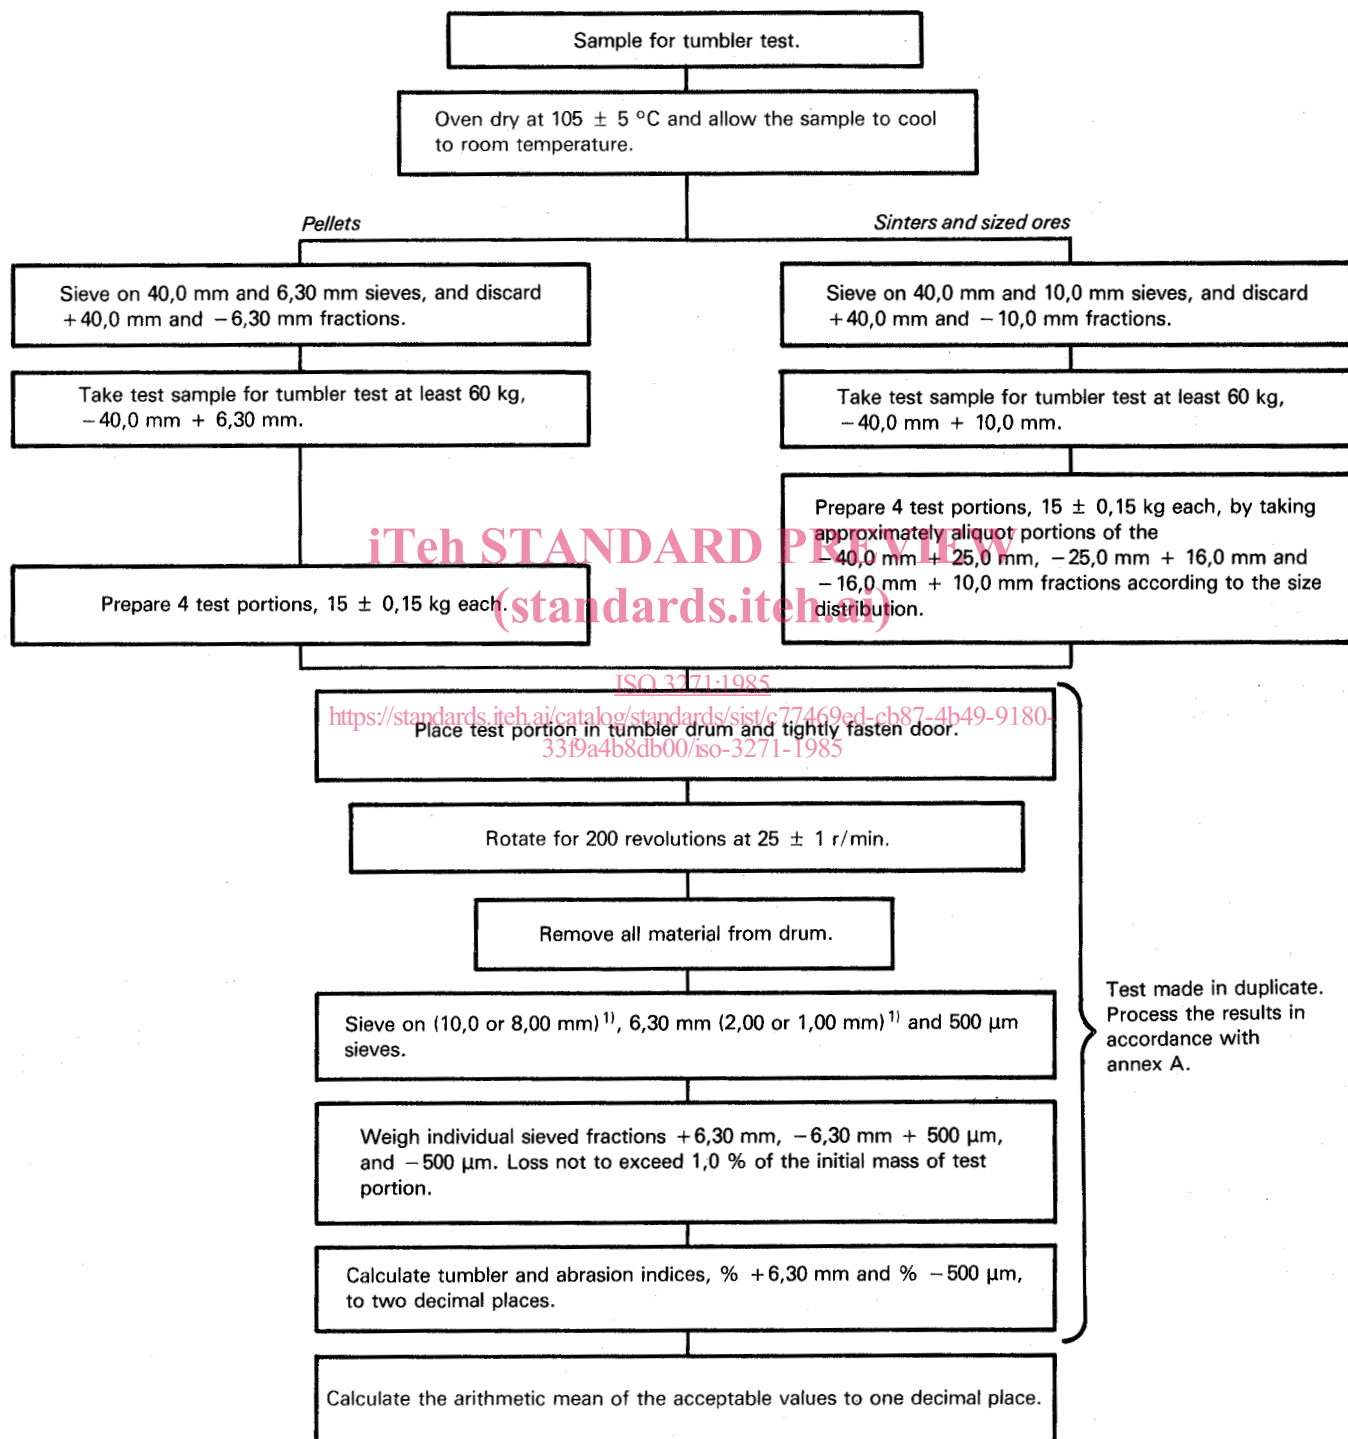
Sample for tumbler test.

Oven dry at 105 ± 5 °C and allow the sample to cool to room temperature.

Pellets

Sinters and sized ores

Sieve on 40,0 mm and 6,30 mm sieves, and discard +40,0 mm and −6,30 mm fractions.

Sieve on 40,0 mm and 10,0 mm sieves, and discard +40,0 mm and −10,0 mm fractions.

Take test sample for tumbler test at least 60 kg, −40,0 mm + 6,30 mm.

Take test sample for tumbler test at least 60 kg, −40,0 mm + 10,0 mm.

Prepare 4 test portions, 15 ± 0,15 kg each, by taking approximately aliquot portions of the −40,0 mm +25,0 mm, −25,0 mm + 16,0 mm and −16,0 mm + 10,0 mm fractions according to the size distribution.

iTeh STANDARD PREVIEW
(standards.iteh.ai)

Prepare 4 test portions, 15 ± 0,15 kg each.

ISO 3271:1985
https://standards.iteh.ai/catalog/standards/sist/c77469ed-cb87-4b49-9180-33f9a4b8db00/iso-3271-1985

Place test portion in tumbler drum and tightly fasten door.

Rotate for 200 revolutions at 25 ± 1 r/min.

Remove all material from drum.

Sieve on (10,0 or 8,00 mm)$^{1)}$, 6,30 mm (2,00 or 1,00 mm)$^{1)}$ and 500 µm sieves.

Weigh individual sieved fractions +6,30 mm, −6,30 mm + 500 µm, and −500 µm. Loss not to exceed 1,0 % of the initial mass of test portion.

Calculate tumbler and abrasion indices, % +6,30 mm and % −500 µm, to two decimal places.

Test made in duplicate. Process the results in accordance with annex A.

Calculate the arithmetic mean of the acceptable values to one decimal place.